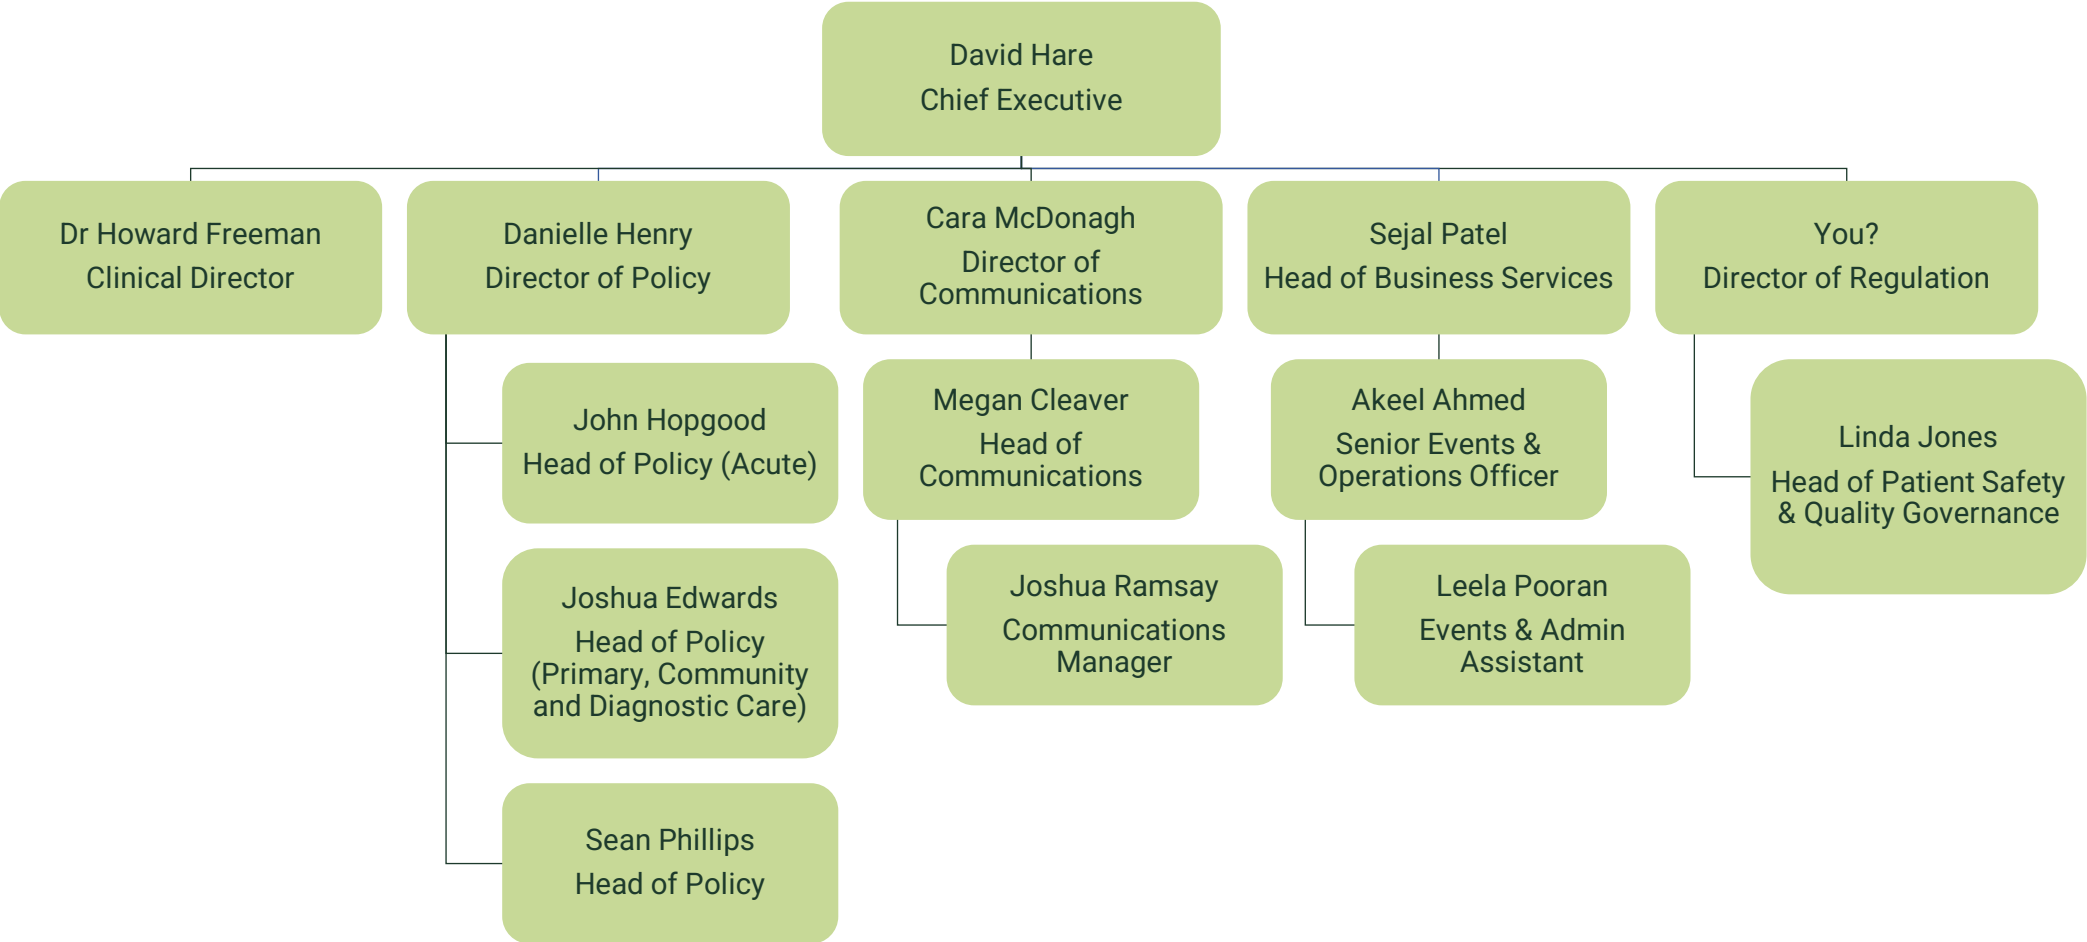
David Hare
Chief Executive

Dr Howard Freeman
Clinical Director

Danielle Henry
Director of Policy

John Hopgood
Head of Policy (Acute)

Joshua Edwards
Head of Policy (Primary, Community and Diagnostic Care)

Sean Phillips
Head of Policy

Cara McDonagh
Director of Communications

Megan Cleaver
Head of Communications

Joshua Ramsay
Communications Manager

Sejal Patel
Head of Business Services

Akeel Ahmed
Senior Events & Operations Officer

Leela Pooran
Events & Admin Assistant

You?
Director of Regulation

Linda Jones
Head of Patient Safety & Quality Governance